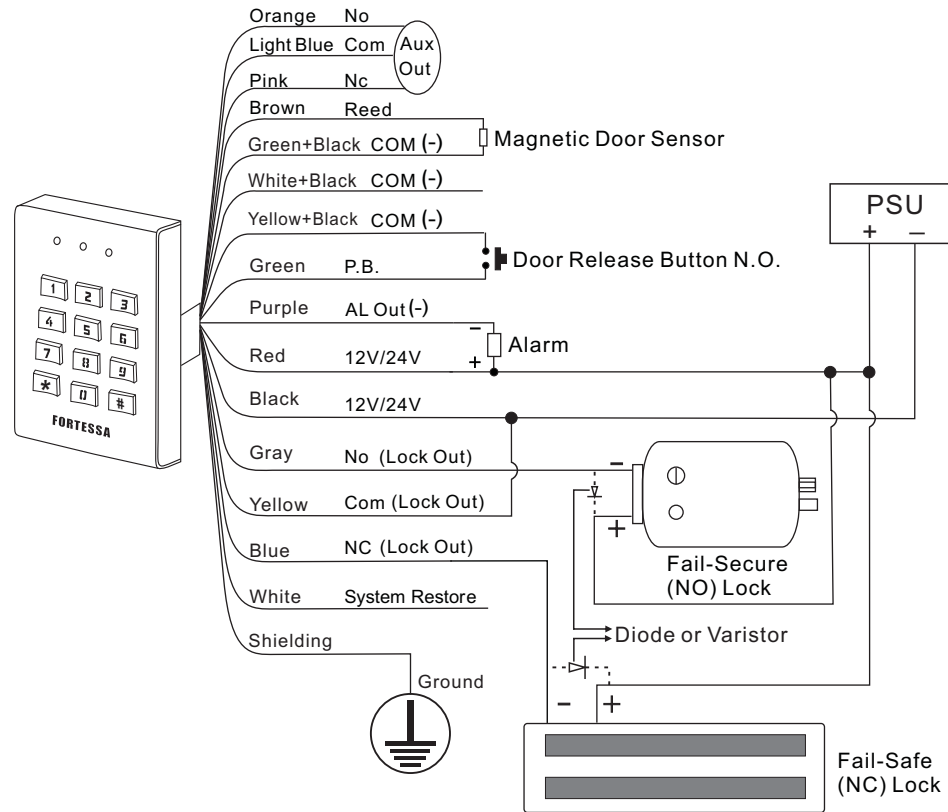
Orange No
Light Blue Com
Aux Out
Pink Nc
Brown Reed
Green+Black COM (-)
Magnetic Door Sensor
White+Black COM (-)
Yellow+Black COM (-)
Green P.B.
Door Release Button N.O.
Purple AL Out (-)
Alarm
Red 12V/24V
Black 12V/24V
Gray No (Lock Out)
Yellow Com (Lock Out)
Blue NC (Lock Out)
White System Restore
Shielding
Ground
PSU
+ –
1 2 3
4 5 6
7 8 9
* 0 #
FORTESSA
Fail-Secure (NO) Lock
Diode or Varistor
Fail-Safe (NC) Lock